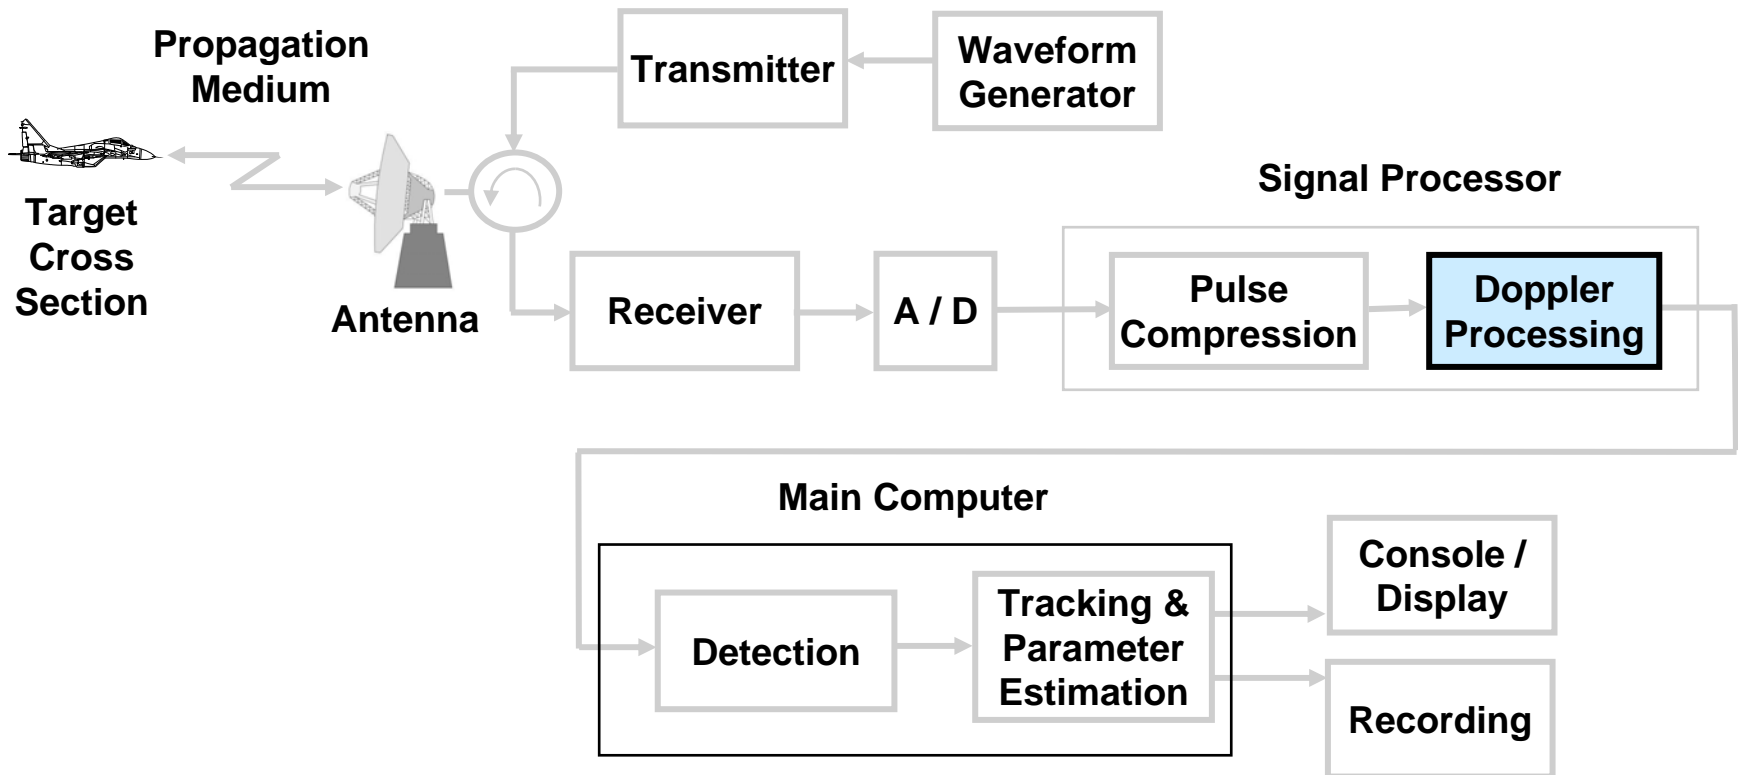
Propagation Medium

Transmitter

Waveform Generator

Target Cross Section

Antenna

Signal Processor

Receiver

A / D

Pulse Compression

Doppler Processing

Main Computer

Detection

Tracking & Parameter Estimation

Console / Display

Recording